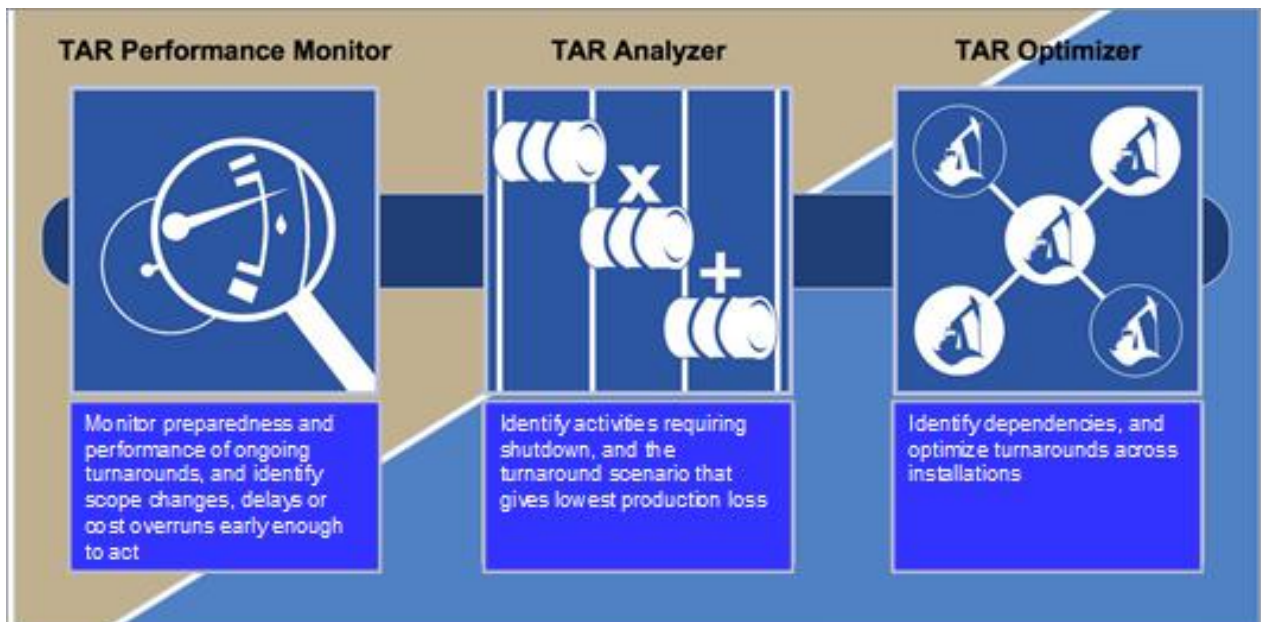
TAR Performance Monitor

TAR Analyzer

TAR Optimizer

x

+

Monitor preparedness and performance of ongoing turnarounds, and identify scope changes, delays or cost overruns early enough to act

Identify activities requiring shutdown, and the turnaround scenario that gives lowest production loss

Identify dependencies, and optimize turnarounds across installations